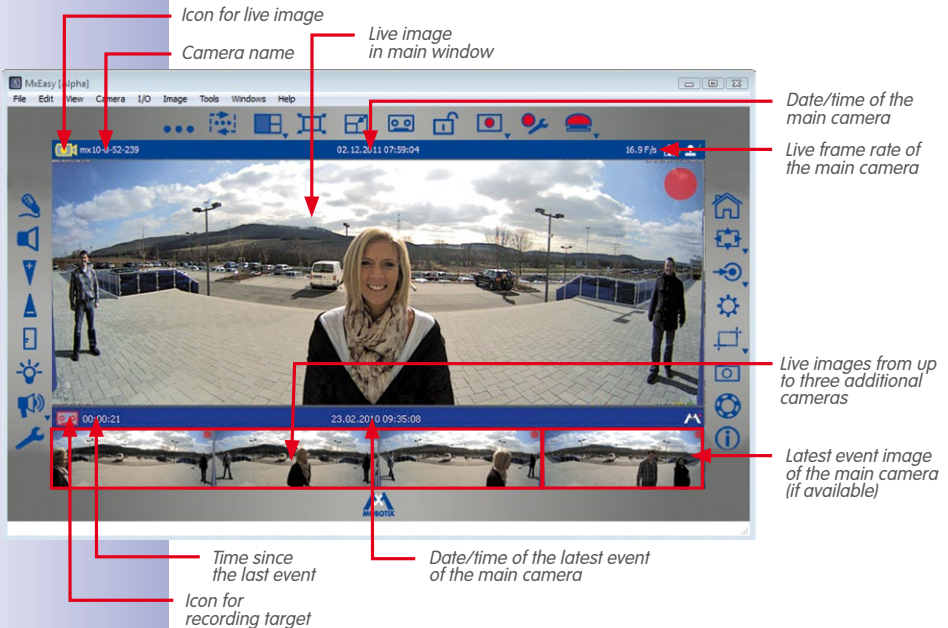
Icon for live image

Camera name

Live image in main window

MxEasy [alpha]

File Edit View Camera I/O Image Tools Windows Help

Date/time of the main camera

mx10-8-52-239

02.12.2011 07:59:04

16.9 F/s

Live frame rate of the main camera

Live images from up to three additional cameras

00:00:21

23.02.2010 09:35:08

Latest event image of the main camera (if available)

MOBOTIX

Time since the last event

Date/time of the latest event of the main camera

Icon for recording target